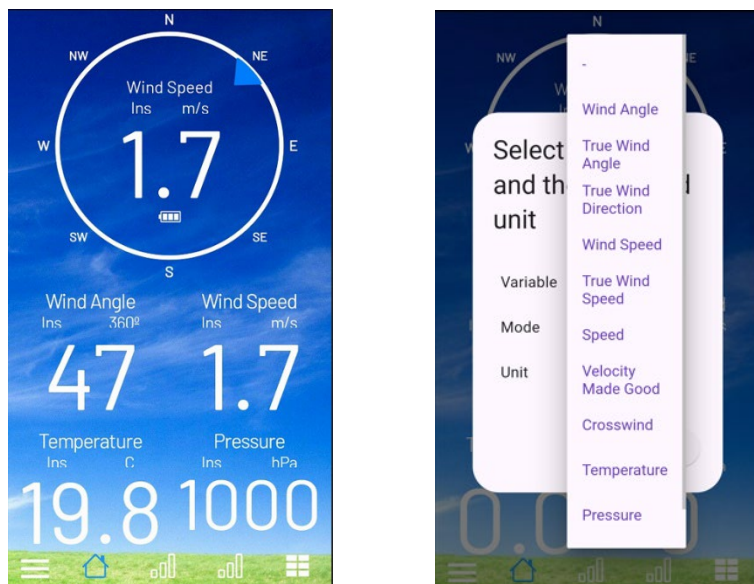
N
NW
NE
W
E
SW
SE
S
Wind Speed
Ins m/s
1.7
Wind Angle
Ins 360º
47
Wind Speed
Ins m/s
1.7
Temperature
Ins C
19.8
Pressure
Ins hPa
1000

N
NW
Select
and th
unit
Variable
Mode
Unit
-
Wind Angle
True Wind Angle
True Wind Direction
Wind Speed
True Wind Speed
Speed
Velocity Made Good
Crosswind
Temperature
Pressure